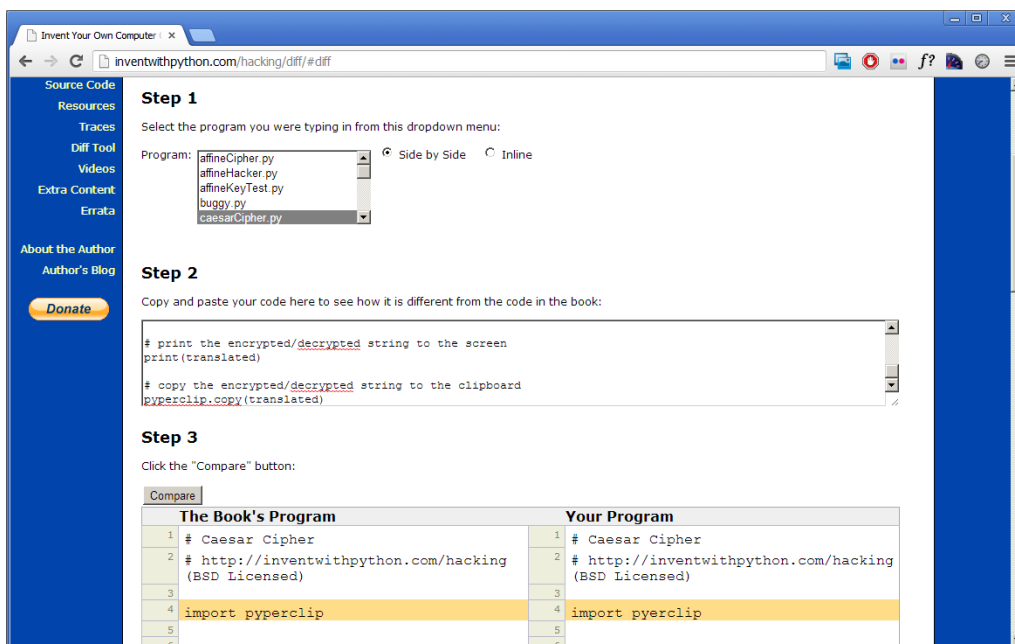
Invent Your Own Computer ×

inventwithpython.com/hacking/diff/#diff

Source Code
Resources
Traces
Diff Tool
Videos
Extra Content
Errata

About the Author
Author's Blog

Donate

Step 1

Select the program you were typing in from this dropdown menu:

Program: affineCipher.py
affineHacker.py
affineKeyTest.py
buggy.py
caesarCipher.py

Side by Side Inline

Step 2

Copy and paste your code here to see how it is different from the code in the book:

# print the encrypted/decrypted string to the screen
print(translated)

# copy the encrypted/decrypted string to the clipboard
pyperclip.copy(translated)

Step 3

Click the "Compare" button:

Compare

| | The Book's Program | | Your Program |
|---|---|---|---|
| 1 | # Caesar Cipher | 1 | # Caesar Cipher |
| 2 | # http://inventwithpython.com/hacking (BSD Licensed) | 2 | # http://inventwithpython.com/hacking (BSD Licensed) |
| 3 | | 3 | |
| 4 | import pyperclip | 4 | import pyerclip |
| 5 | | 5 | |